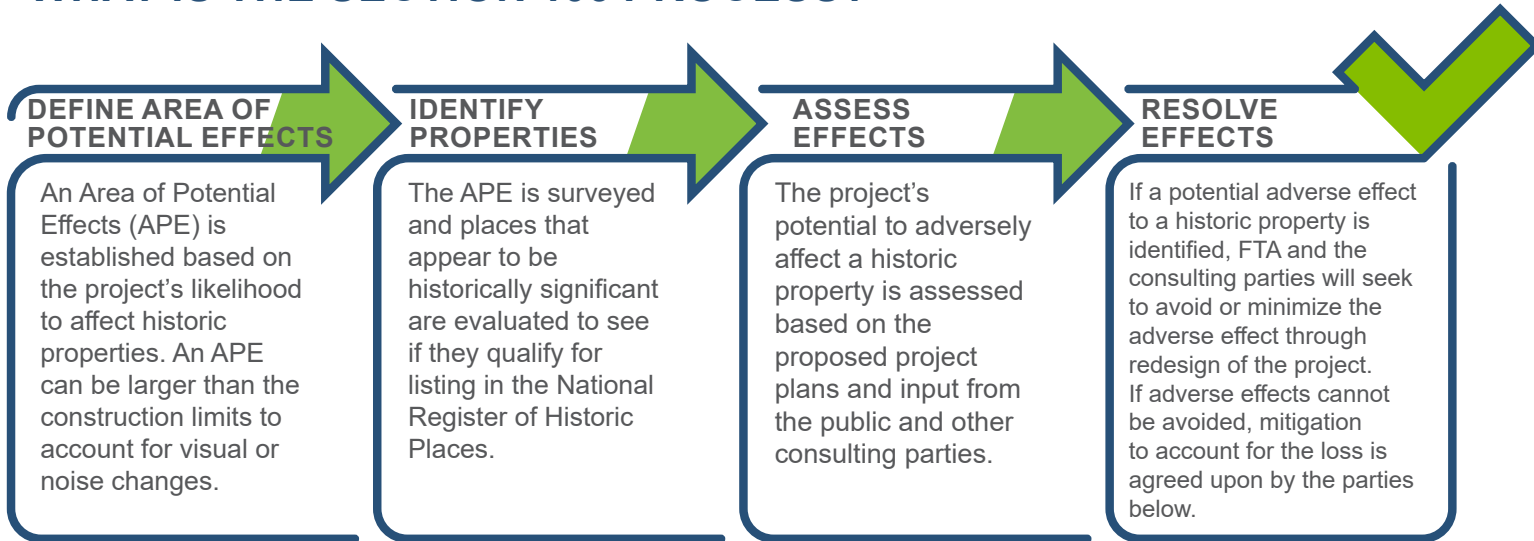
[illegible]

DEFINE AREA OF POTENTIAL EFFECTS

An Area of Potential Effects (APE) is established based on the project's likelihood to affect historic properties. An APE can be larger than the construction limits to account for visual or noise changes.

IDENTIFY PROPERTIES

The APE is surveyed and places that appear to be historically significant are evaluated to see if they qualify for listing in the National Register of Historic Places.

ASSESS EFFECTS

The project's potential to adversely affect a historic property is assessed based on the proposed project plans and input from the public and other consulting parties.

RESOLVE EFFECTS

If a potential adverse effect to a historic property is identified, FTA and the consulting parties will seek to avoid or minimize the adverse effect through redesign of the project. If adverse effects cannot be avoided, mitigation to account for the loss is agreed upon by the parties below.